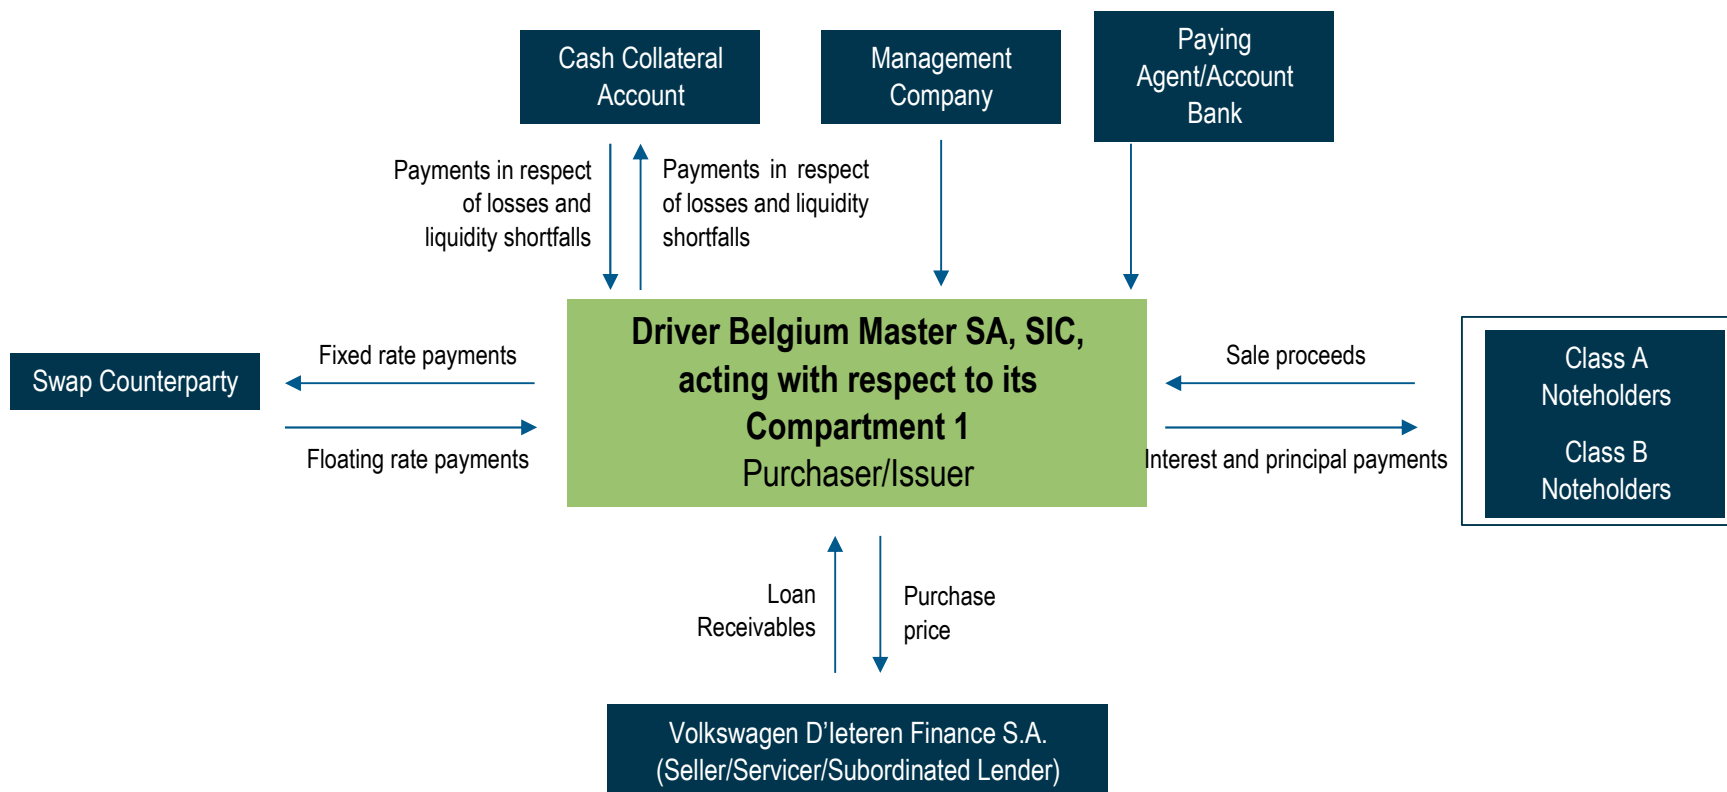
Cash Collateral Account

Management Company

Paying Agent/Account Bank

Payments in respect of losses and liquidity shortfalls

Payments in respect of losses and liquidity shortfalls

Swap Counterparty

Fixed rate payments

Floating rate payments

Driver Belgium Master SA, SIC, acting with respect to its Compartment 1
Purchaser/Issuer

Sale proceeds

Interest and principal payments

Class A Noteholders

Class B Noteholders

Loan Receivables

Purchase price

Volkswagen D'Ieteren Finance S.A. (Seller/Servicer/Subordinated Lender)